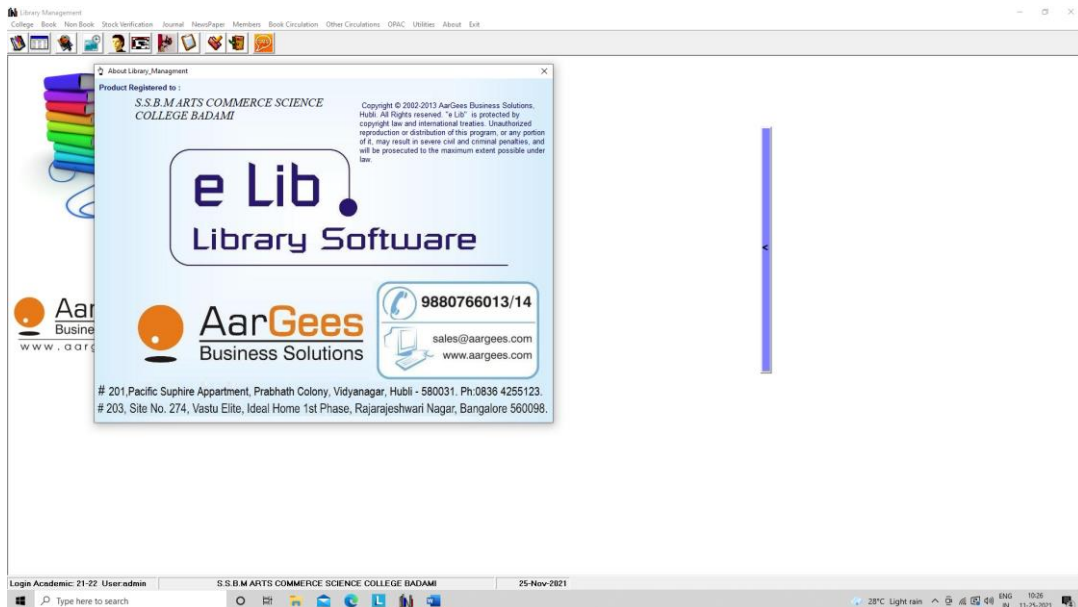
Library Management

College Book Non Book Stock Verification Journal NewsPaper Members Book Circulation Other Circulations OPAC Utilities About Exit

About Library_Managment

Product Registered to :

S.S.B.M ARTS COMMERCE SCIENCE COLLEGE BADAMI

Copyright © 2002-2013 AarGees Business Solutions, Hubli. All Rights reserved. "e Lib" is protected by copyright law and international treaties. Unauthorized reproduction or distribution of this program, or any portion of it, may result in severe civil and criminal penalties, and will be prosecuted to the maximum extent possible under law.

e Lib

Library Software

AarGees

Business Solutions

9880766013/14

sales@aargees.com

www.aargees.com

# 201,Pacific Suphire Appartment, Prabhath Colony, Vidyanagar, Hubli - 580031. Ph:0836 4255123.

# 203, Site No. 274, Vastu Elite, Ideal Home 1st Phase, Rajarajeshwari Nagar, Bangalore 560098.

Aar

Busine

www.aarg

Login Academic: 21-22 User:admin

S.S.B.M ARTS COMMERCE SCIENCE COLLEGE BADAMI

25-Nov-2021

Type here to search

28°C Light rain

ENG IN

10:26

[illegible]